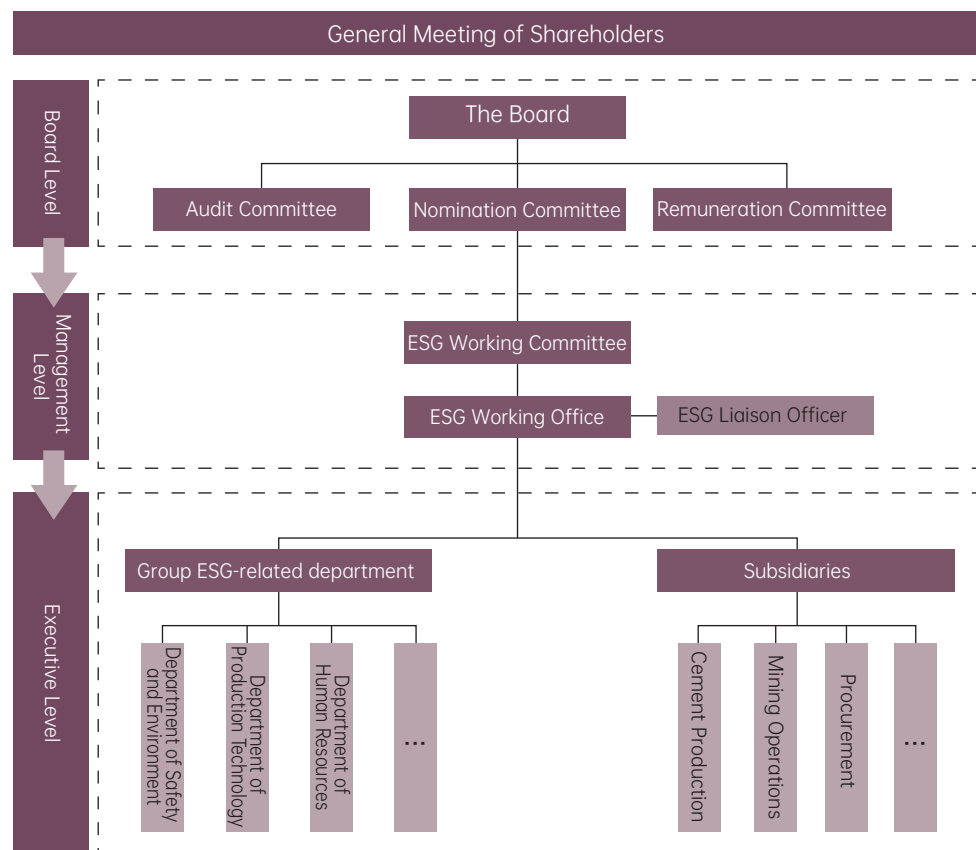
General Meeting of Shareholders

Board Level

The Board

Audit Committee

Nomination Committee

Remuneration Committee

Management Level

ESG Working Committee

ESG Working Office

ESG Liaison Officer

Executive Level

Group ESG-related department

Subsidiaries

Department of Safety and Environment

Department of Production Technology

Department of Human Resources

...

Cement Production

Mining Operations

Procurement

...